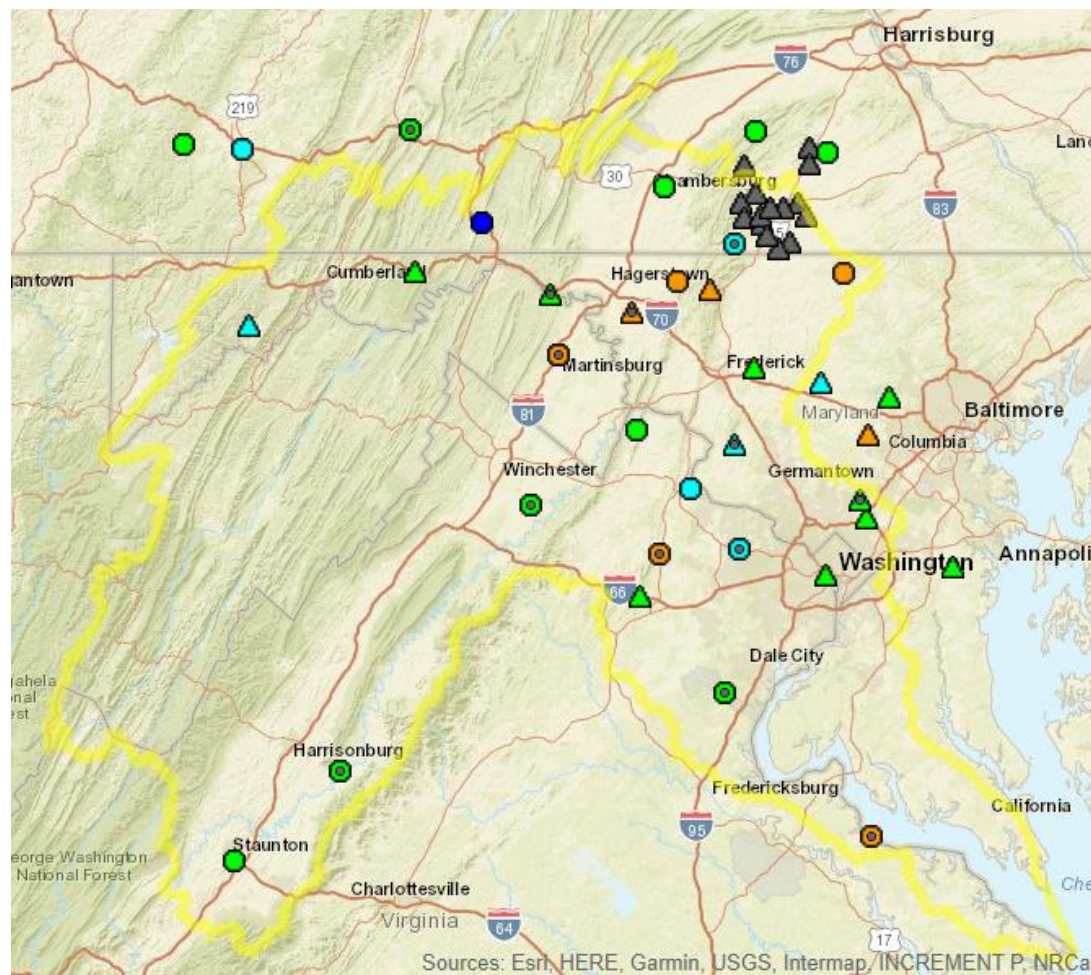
Harrisburg
76
219
Lanc
30
Chambersburg
83
Cumberland
Hagerstown
antown
70
Martinsburg
Frederick
81
Maryland
Baltimore
Columbia
Winchester
Germantown
Washington
Annapoli
66
Dale City
ahela
nal
est
Harrisonburg
Fredericksburg
California
95
eorge Washington
National Forest
Staunton
Charlottesville
Virginia
64
17
Che
Sources: Esri, HERE, Garmin, USGS, Intermap, INCREMENT P, NRCa